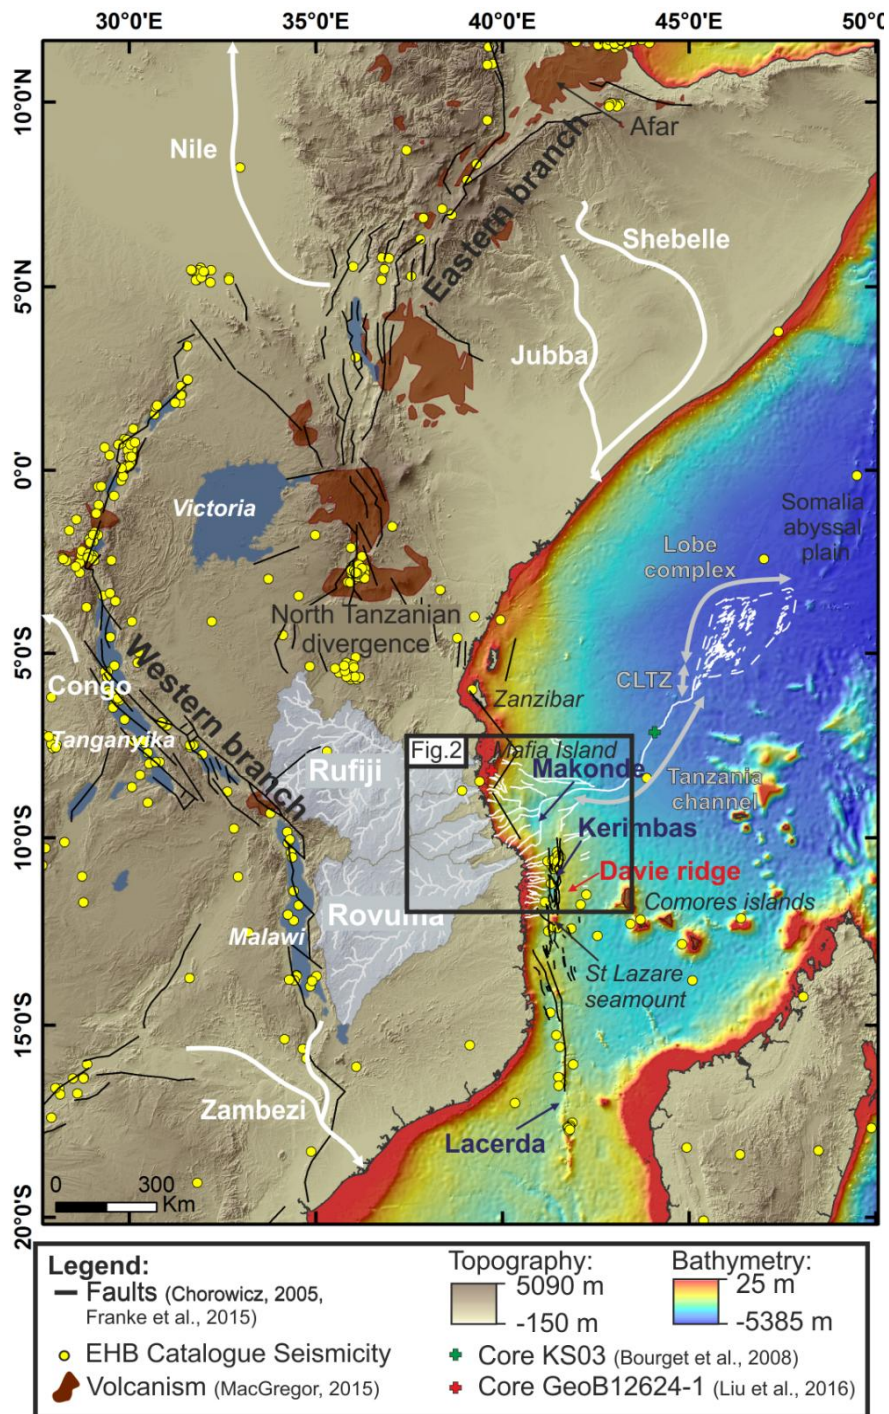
30°0'E 35°0'E 40°0'E 45°0'E 50°0

10°0'N
5°0'N
0°0'
5°0'S
10°0'S
15°0'S
20°0'S

Nile
Afar
Eastern branch
Shebelle
Jubba
Victoria
Somalia abyssal plain
Lobe complex
North Tanzanian divergence
CLTZ
Congo
Western branch
Zanzibar
Tanganyika
Fig.2
Mafia Island
Makonde
Tanzania channel
Rufiji
Kerimbas
Davie ridge
Comores islands
Rovuma
Malawi
St Lazare seamount
Zambezi
Lacerda
0 300 Km

Legend:
Faults (Chorowicz, 2005, Franke et al., 2015)
EHB Catalogue Seismicity
Volcanism (MacGregor, 2015)
Topography:
5090 m
-150 m
Bathymetry:
25 m
-5385 m
Core KS03 (Bourget et al., 2008)
Core GeoB12624-1 (Liu et al., 2016)